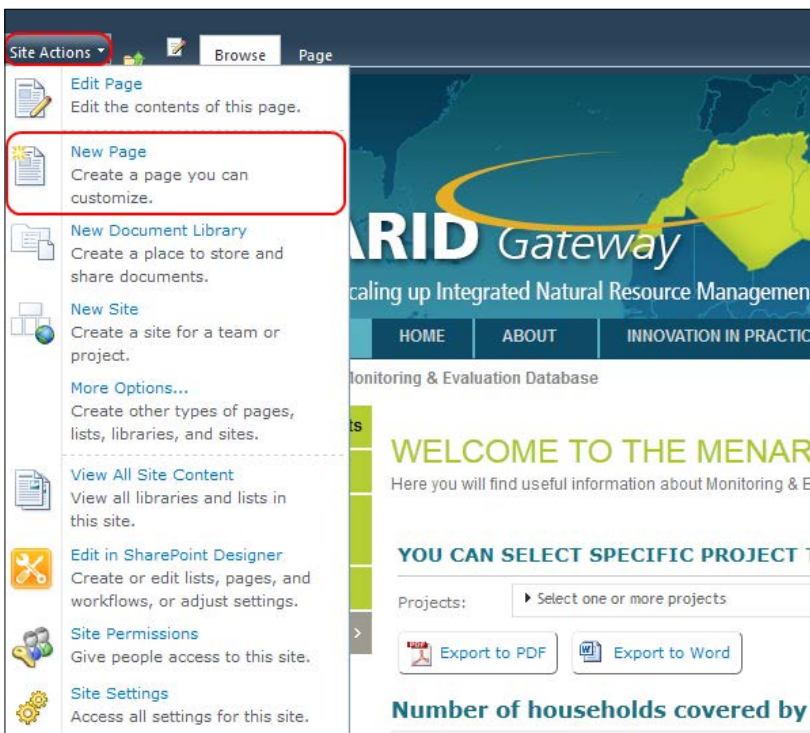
Site Actions ▾ Browse Page

Edit Page
Edit the contents of this page.

New Page
Create a page you can customize.

New Document Library
Create a place to store and share documents.

New Site
Create a site for a team or project.

More Options...
Create other types of pages, lists, libraries, and sites.

View All Site Content
View all libraries and lists in this site.

Edit in SharePoint Designer
Create or edit lists, pages, and workflows, or adjust settings.

Site Permissions
Give people access to this site.

Site Settings
Access all settings for this site.

ARID Gateway
caling up Integrated Natural Resource Managemen

HOME ABOUT INNOVATION IN PRACTIC

lonitoring & Evaluation Database

ts

WELCOME TO THE MENAR
Here you will find useful information about Monitoring & E

YOU CAN SELECT SPECIFIC PROJECT T

Projects: ▸ Select one or more projects

Export to PDF Export to Word

Number of households covered by